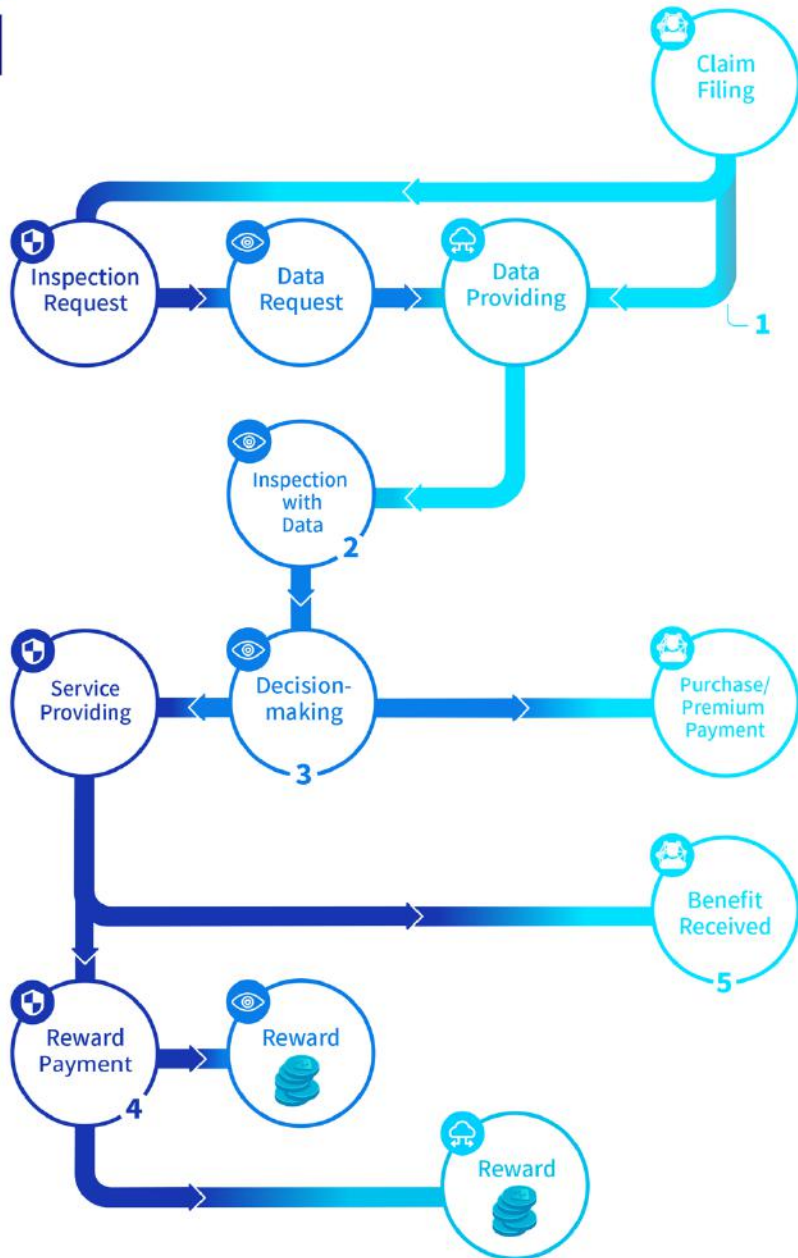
Claim Filing

Inspection Request

Data Request

Data Providing

1

Inspection with Data

2

Service Providing

Decision-making

Purchase/ Premium Payment

3

Benefit Received

5

Reward Payment

Reward

4

Reward